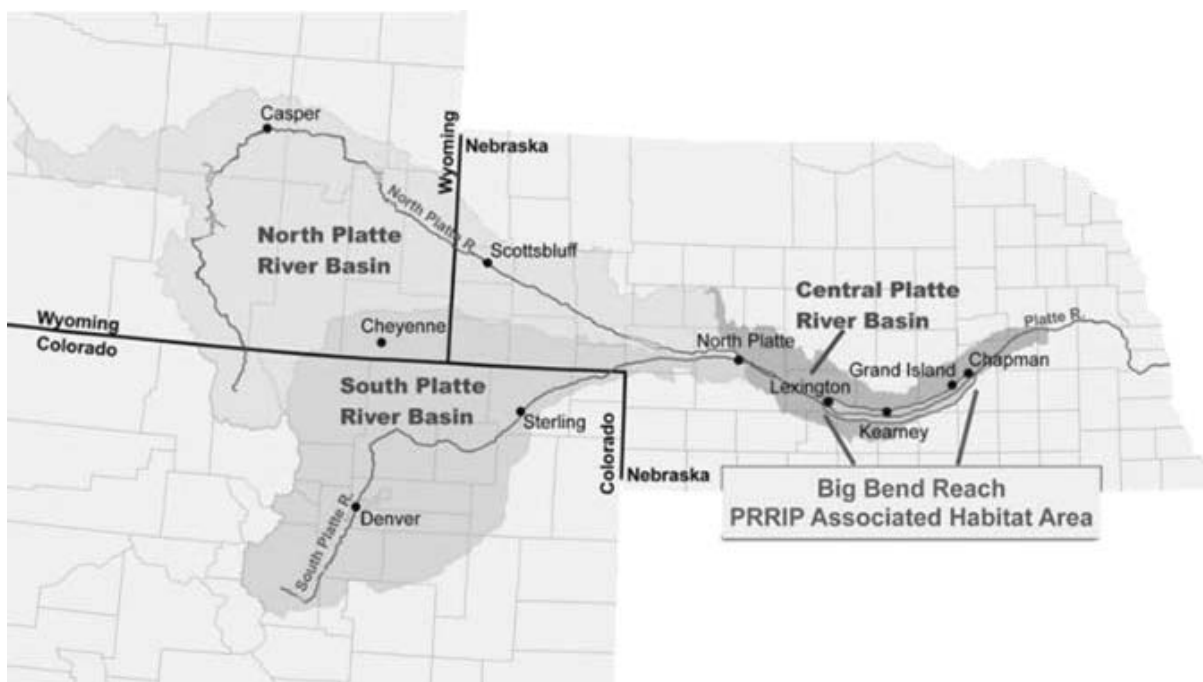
Casper
Wyoming
Nebraska
North Platte R.
North Platte River Basin
Scottsbluff
Central Platte River Basin
Platte R.
Wyoming
Colorado
Cheyenne
North Platte
Grand Island
Chapman
South Platte River Basin
Lexington
Sterling
Kearney
Colorado
Nebraska
Big Bend Reach
PRRIP Associated Habitat Area
Denver
South Platte R.